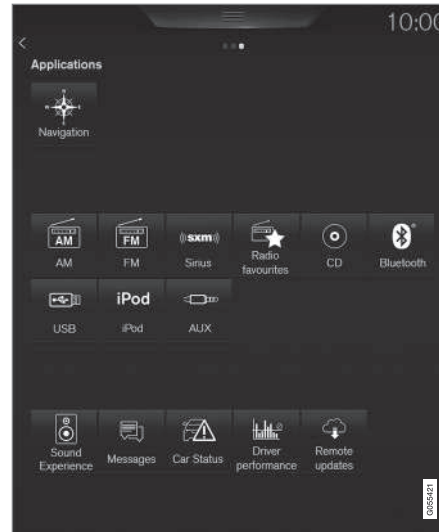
10:00

<

Applications

Navigation

AM
AM

FM
FM

((sxm))
Sirius

Radio favourites

CD

Bluetooth

USB

iPod
iPod

AUX

Sound Experience

Messages

Car Status

Driver performance

Remote updates

G055421